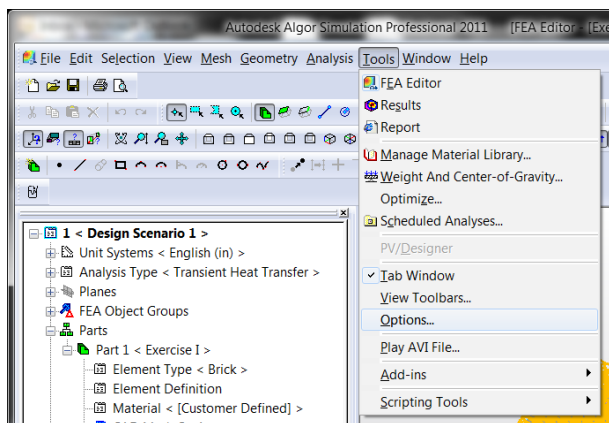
Autodesk Algor Simulation Professional 2011 [FEA Editor -

File Edit Selection View Mesh Geometry Analysis Tools Window Help

1 < Design Scenario 1 >
Unit Systems < English (in) >
Analysis Type < Transient Heat Transfer >
Planes
FEA Object Groups
Parts
Part 1 < Exercise I >
Element Type < Brick >
Element Definition
Material < [Customer Defined] >

FEA Editor
Results
Report
Manage Material Library...
Weight And Center-of-Gravity...
Optimize...
Scheduled Analyses...
PV/Designer
Tab Window
View Toolbars...
Options...
Play AVI File...
Add-ins
Scripting Tools